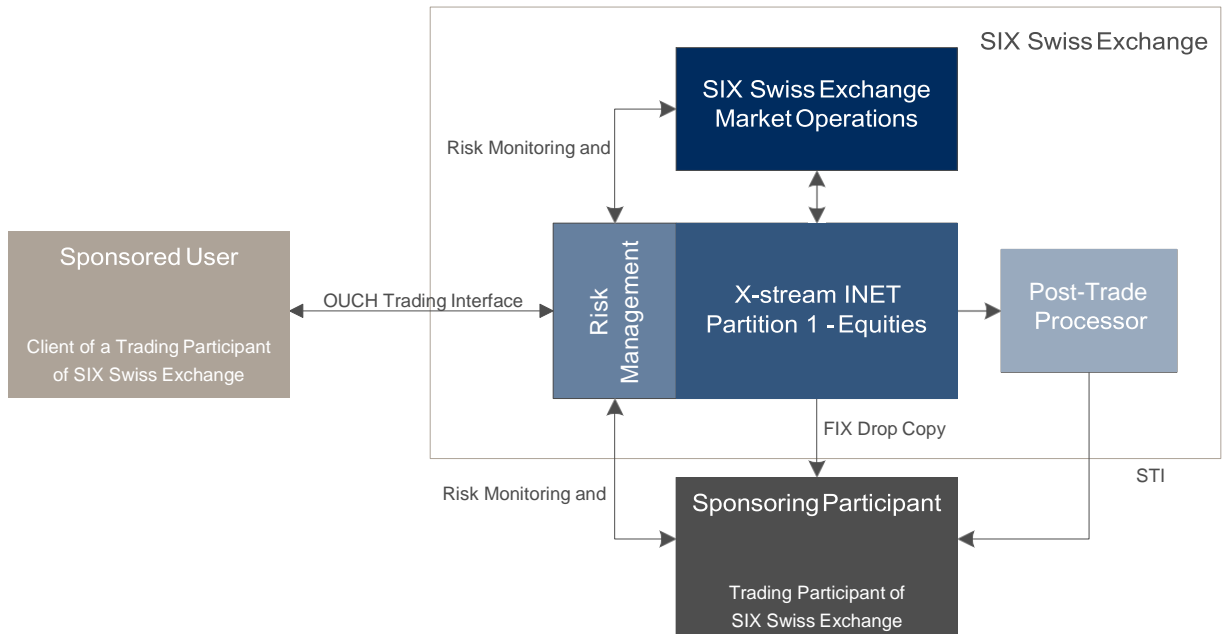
SIX Swiss Exchange

SIX Swiss Exchange Market Operations

Risk Monitoring and

Sponsored User

Client of a Trading Participant of SIX Swiss Exchange

OUCH Trading Interface

Risk Management

X-stream INET Partition 1 - Equities

Post-Trade Processor

FIX Drop Copy

STI

Risk Monitoring and

Sponsoring Participant

Trading Participant of SIX Swiss Exchange